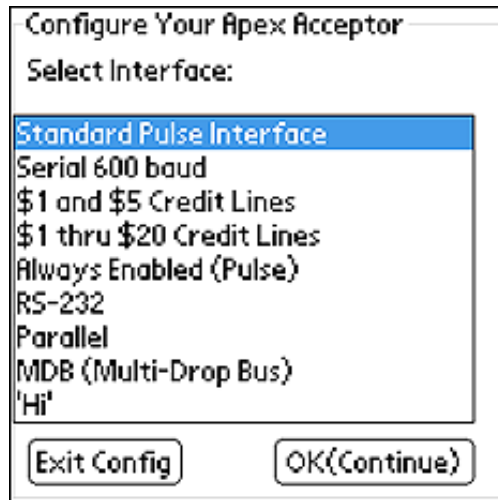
Configure Your Apex Acceptor

Select Interface:

Standard Pulse Interface
Serial 600 baud
\$1 and \$5 Credit Lines
\$1 thru \$20 Credit Lines
Always Enabled (Pulse)
RS-232
Parallel
MDB (Multi-Drop Bus)
'Hi'

Exit Config

OK(Continue)